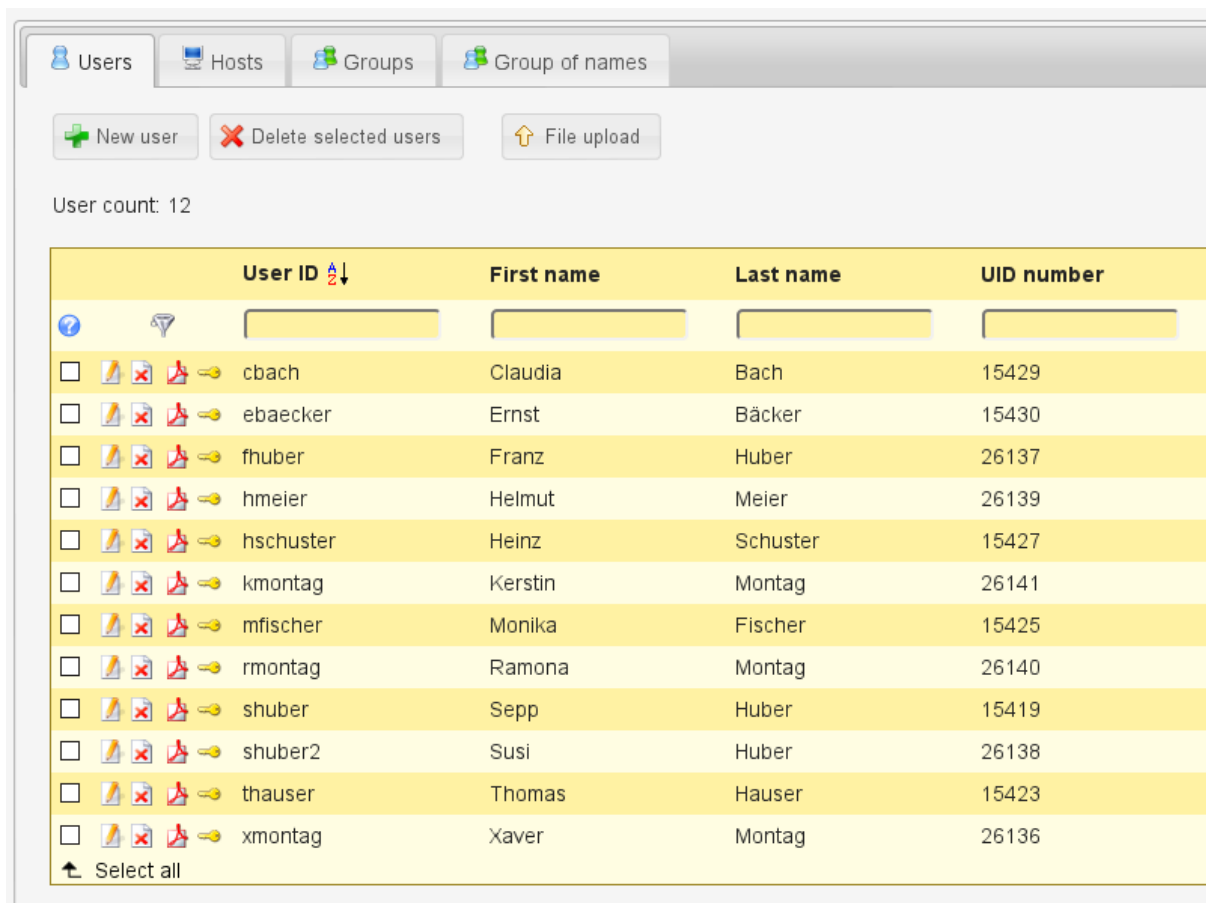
Users Hosts Groups Group of names

New user Delete selected users File upload

User count: 12

| | User ID | First name | Last name | UID number |
|---|---|---|---|---|
| | cbach | Claudia | Bach | 15429 |
| | ebaecker | Ernst | Bäcker | 15430 |
| | fhuber | Franz | Huber | 26137 |
| | hmeier | Helmut | Meier | 26139 |
| | hschuster | Heinz | Schuster | 15427 |
| | kmontag | Kerstin | Montag | 26141 |
| | mfischer | Monika | Fischer | 15425 |
| | rmontag | Ramona | Montag | 26140 |
| | shuber | Sepp | Huber | 15419 |
| | shuber2 | Susi | Huber | 26138 |
| | thauser | Thomas | Hauser | 15423 |
| | xmontag | Xaver | Montag | 26136 |

Select all